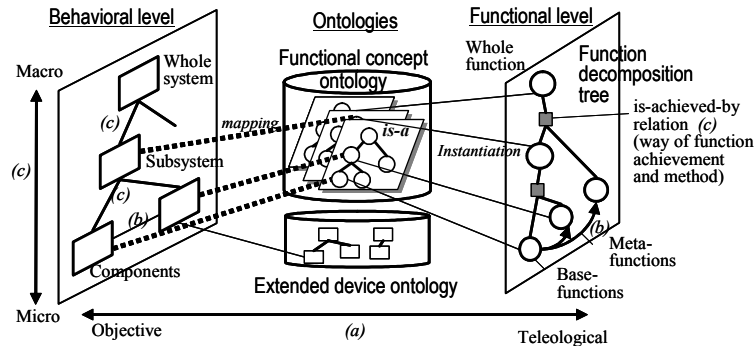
Behavioral level

Ontologies

Functional level

Macro

(c)

Micro

Whole system

(c)

Subsystem

(c)

(b)

Components

Functional concept ontology

mapping

is-a

Instantiation

Extended device ontology

Whole function

Function decomposition tree

is-achieved-by relation (c) (way of function achievement and method)

(b)

Meta-functions

Base-functions

Objective

(a)

Teleological